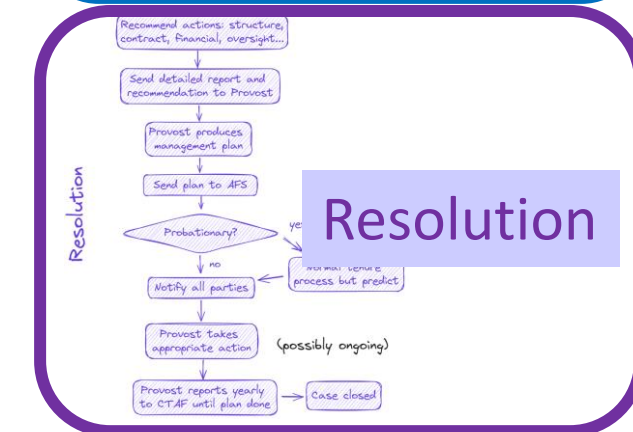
Resolution

Recommend actions: structure, contract, financial, oversight...

Send detailed report and recommendation to Provost

Provost produces management plan

Send plan to AFS

Probationary?

ye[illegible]

no

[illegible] normal tenure process but predict

Notify all parties

Provost takes appropriate action

(possibly ongoing)

Provost reports yearly to CTAF until plan done

Case closed

Resolution